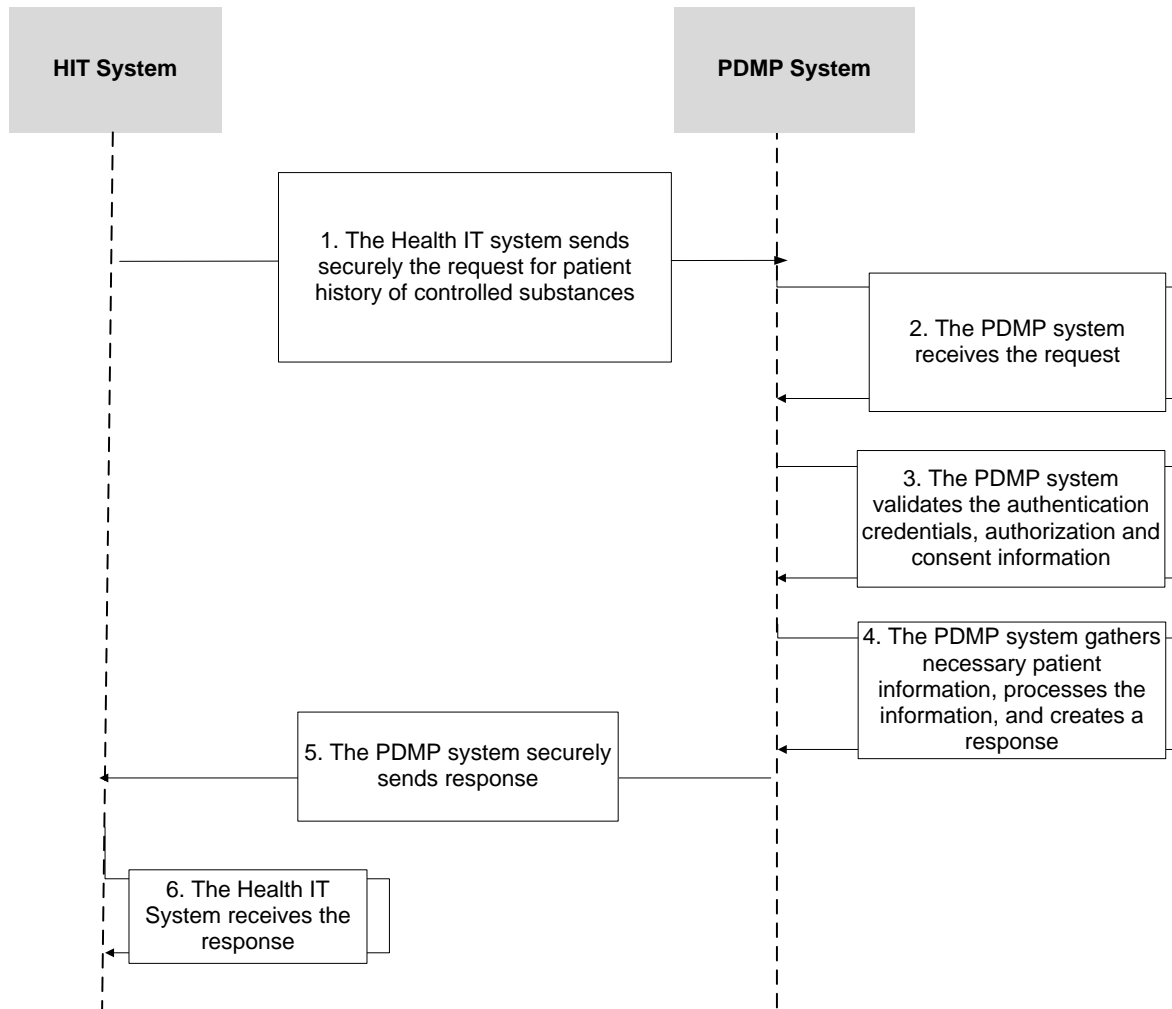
HIT System

PDMP System

1. The Health IT system sends securely the request for patient history of controlled substances

2. The PDMP system receives the request

3. The PDMP system validates the authentication credentials, authorization and consent information

4. The PDMP system gathers necessary patient information, processes the information, and creates a response

5. The PDMP system securely sends response

6. The Health IT System receives the response